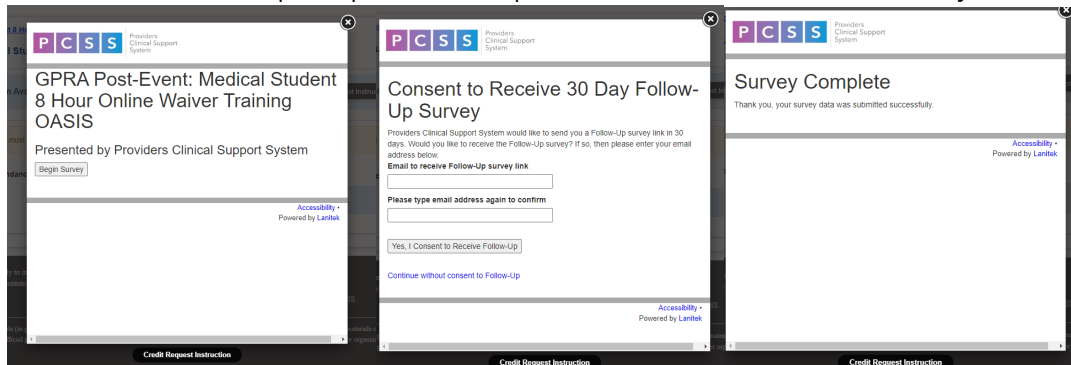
P C S S Providers Clinical Support System

GPRA Post-Event: Medical Student 8 Hour Online Waiver Training OASIS

Presented by Providers Clinical Support System

Begin Survey

Accessibility •
Powered by Lanitek

Credit Request Instruction

P C S S Providers Clinical Support System

Consent to Receive 30 Day Follow-Up Survey

Providers Clinical Support System would like to send you a Follow-Up survey link in 30 days. Would you like to receive the Follow-Up survey? If so, then please enter your email address below.

Email to receive Follow-Up survey link

Please type email address again to confirm

Yes, I Consent to Receive Follow-Up

Continue without consent to Follow-Up

Accessibility •
Powered by Lanitek

Credit Request Instruction

P C S S Providers Clinical Support System

Survey Complete

Thank you, your survey data was submitted successfully.

Accessibility •
Powered by Lanitek

Credit Request Instruction